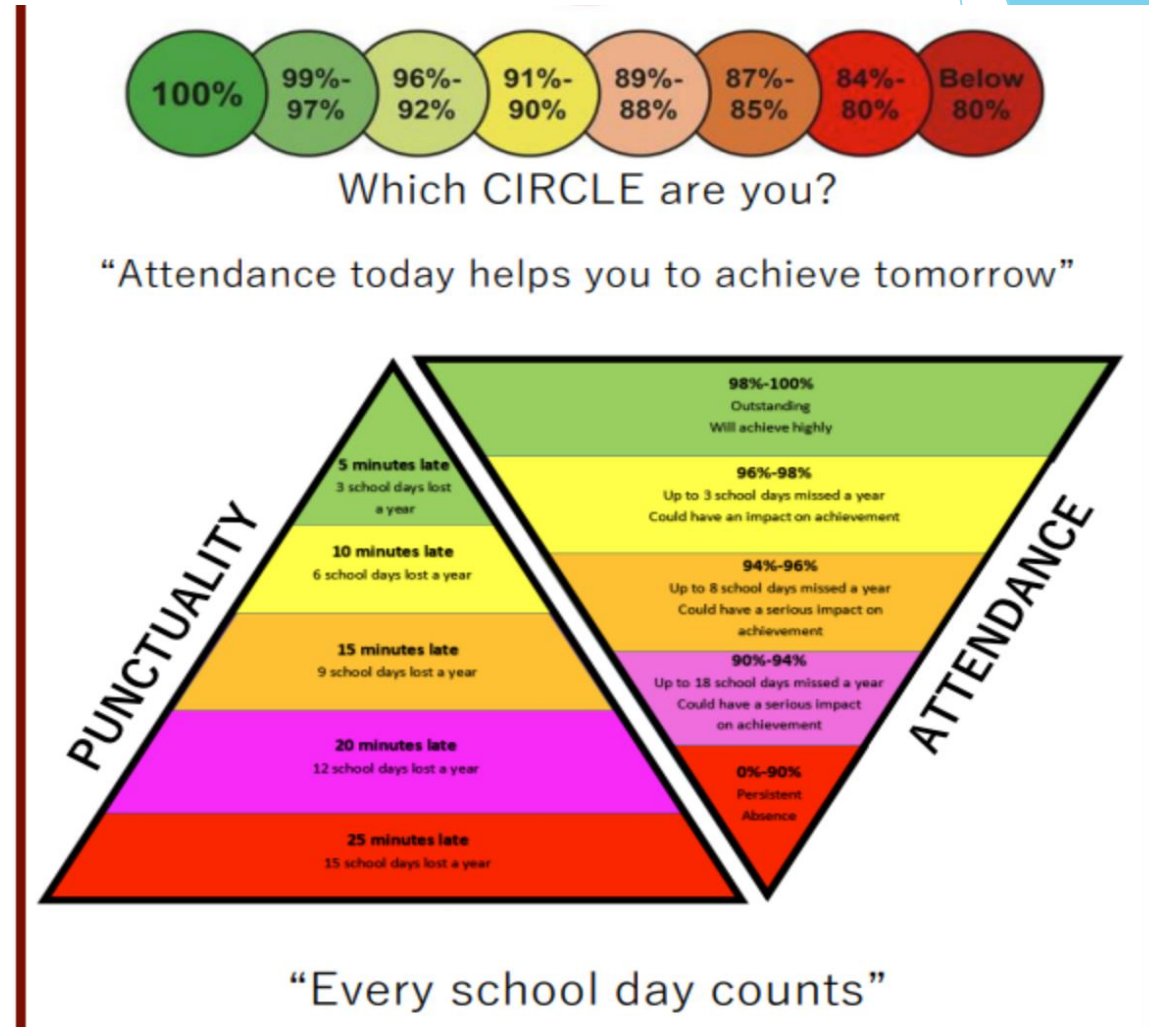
100%

99%-97%

96%-92%

91%-90%

89%-88%

87%-85%

84%-80%

Below 80%

Which CIRCLE are you?

“Attendance today helps you to achieve tomorrow”

PUNCTUALITY

5 minutes late
3 school days lost a year

10 minutes late
6 school days lost a year

15 minutes late
9 school days lost a year

20 minutes late
12 school days lost a year

25 minutes late
15 school days lost a year

ATTENDANCE

98%-100%
Outstanding
Will achieve highly

96%-98%
Up to 3 school days missed a year
Could have an impact on achievement

94%-96%
Up to 8 school days missed a year
Could have a serious impact on achievement

90%-94%
Up to 18 school days missed a year
Could have a serious impact on achievement

0%-90%
Persistent Absence

“Every school day counts”